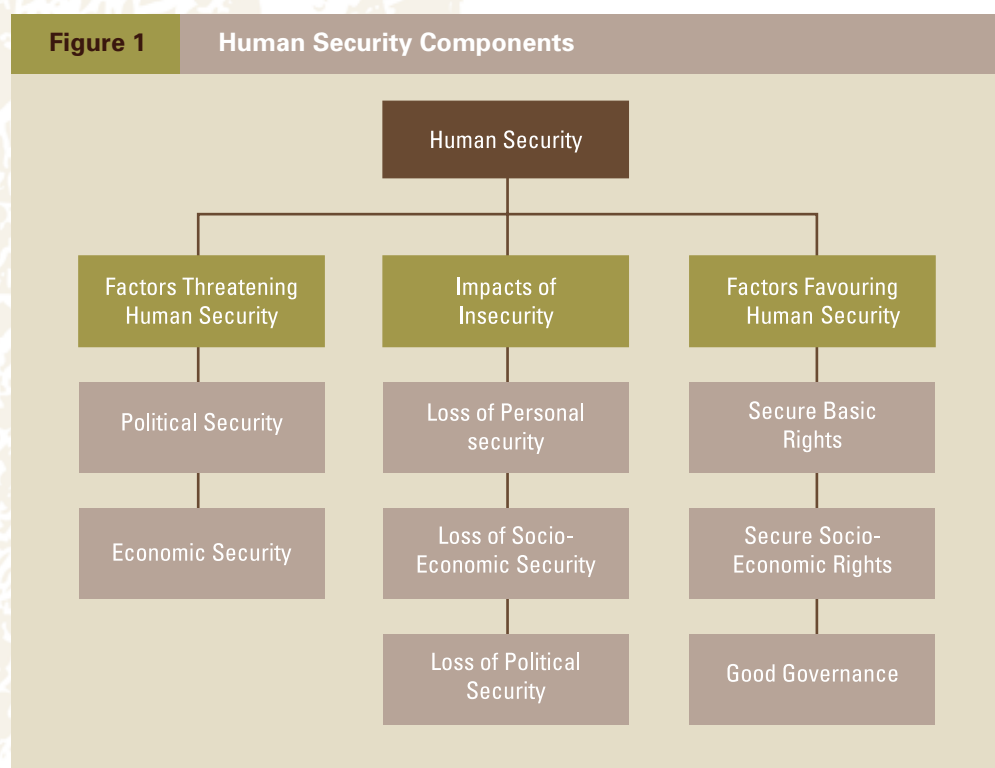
Figure 1 Human Security Components

Human Security

Factors Threatening Human Security

Political Security

Economic Security

Impacts of Insecurity

Loss of Personal security

Loss of Socio-Economic Security

Loss of Political Security

Factors Favouring Human Security

Secure Basic Rights

Secure Socio-Economic Rights

Good Governance